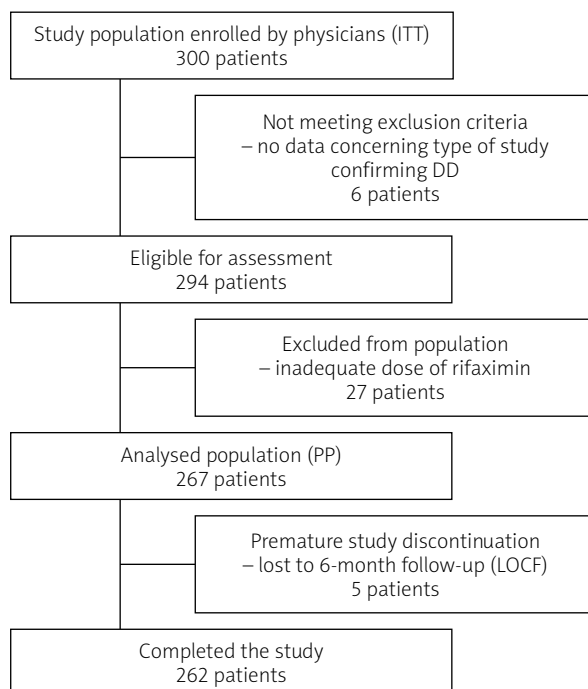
Study population enrolled by physicians (ITT)
300 patients

Not meeting exclusion criteria
– no data concerning type of study confirming DD
6 patients

Eligible for assessment
294 patients

Excluded from population
– inadequate dose of rifaximin
27 patients

Analysed population (PP)
267 patients

Premature study discontinuation
– lost to 6-month follow-up (LOCF)
5 patients

Completed the study
262 patients